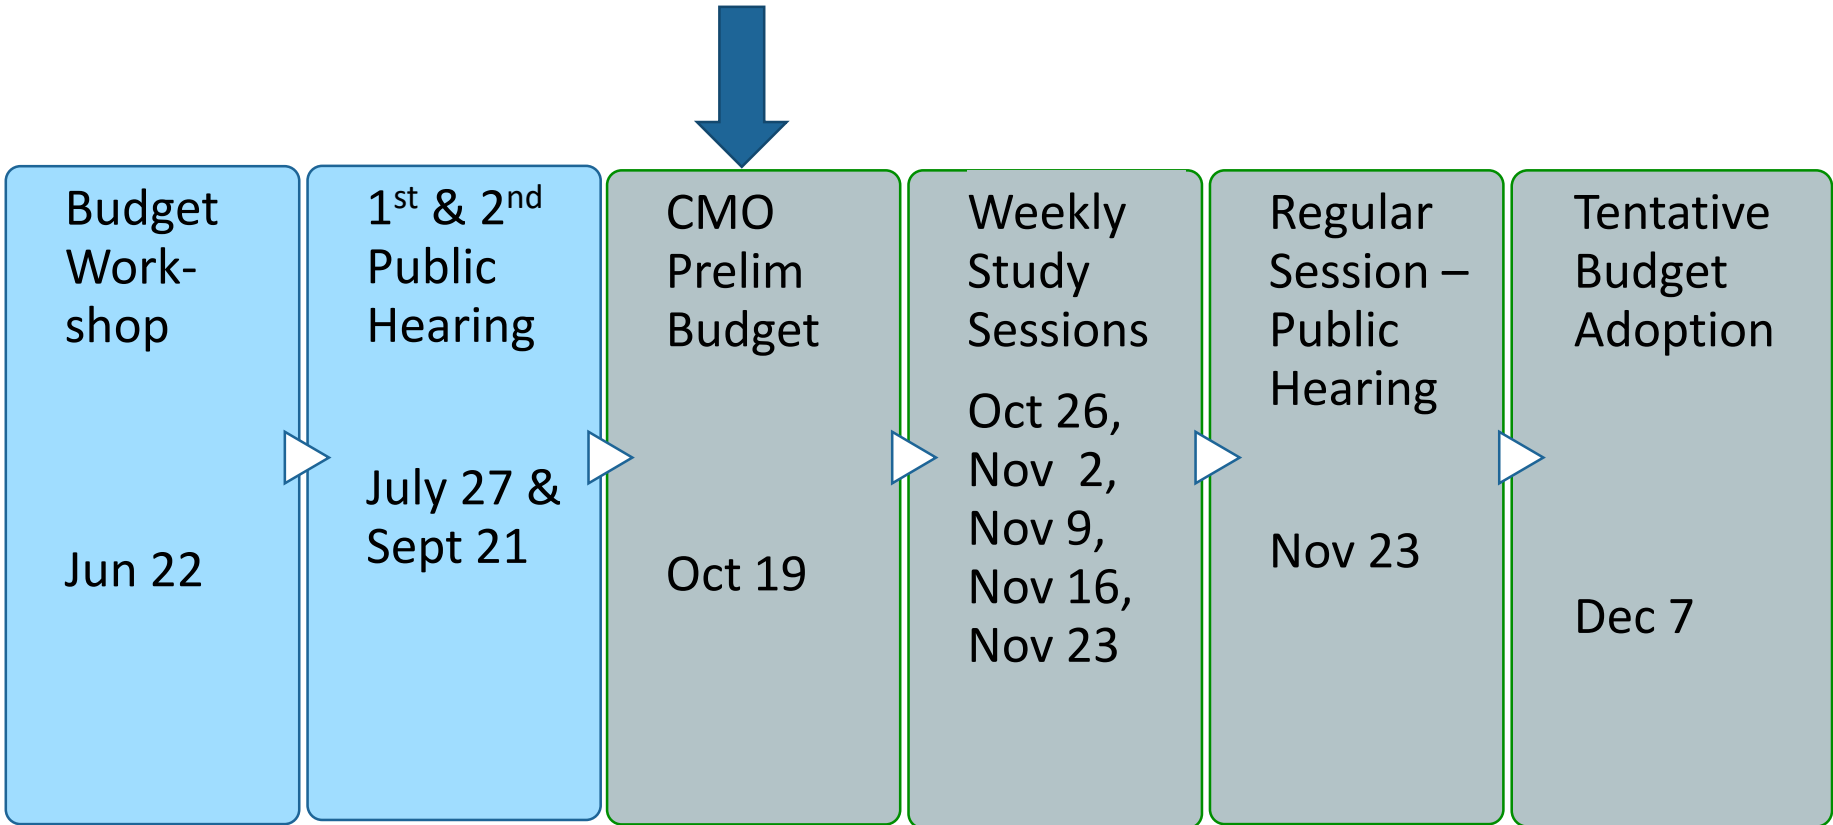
Budget Workshop

Jun 22

1$^{st}$ & 2$^{nd}$ Public Hearing

July 27 & Sept 21

CMO Prelim Budget

Oct 19

Weekly Study Sessions

Oct 26, Nov 2, Nov 9, Nov 16, Nov 23

Regular Session – Public Hearing

Nov 23

Tentative Budget Adoption

Dec 7